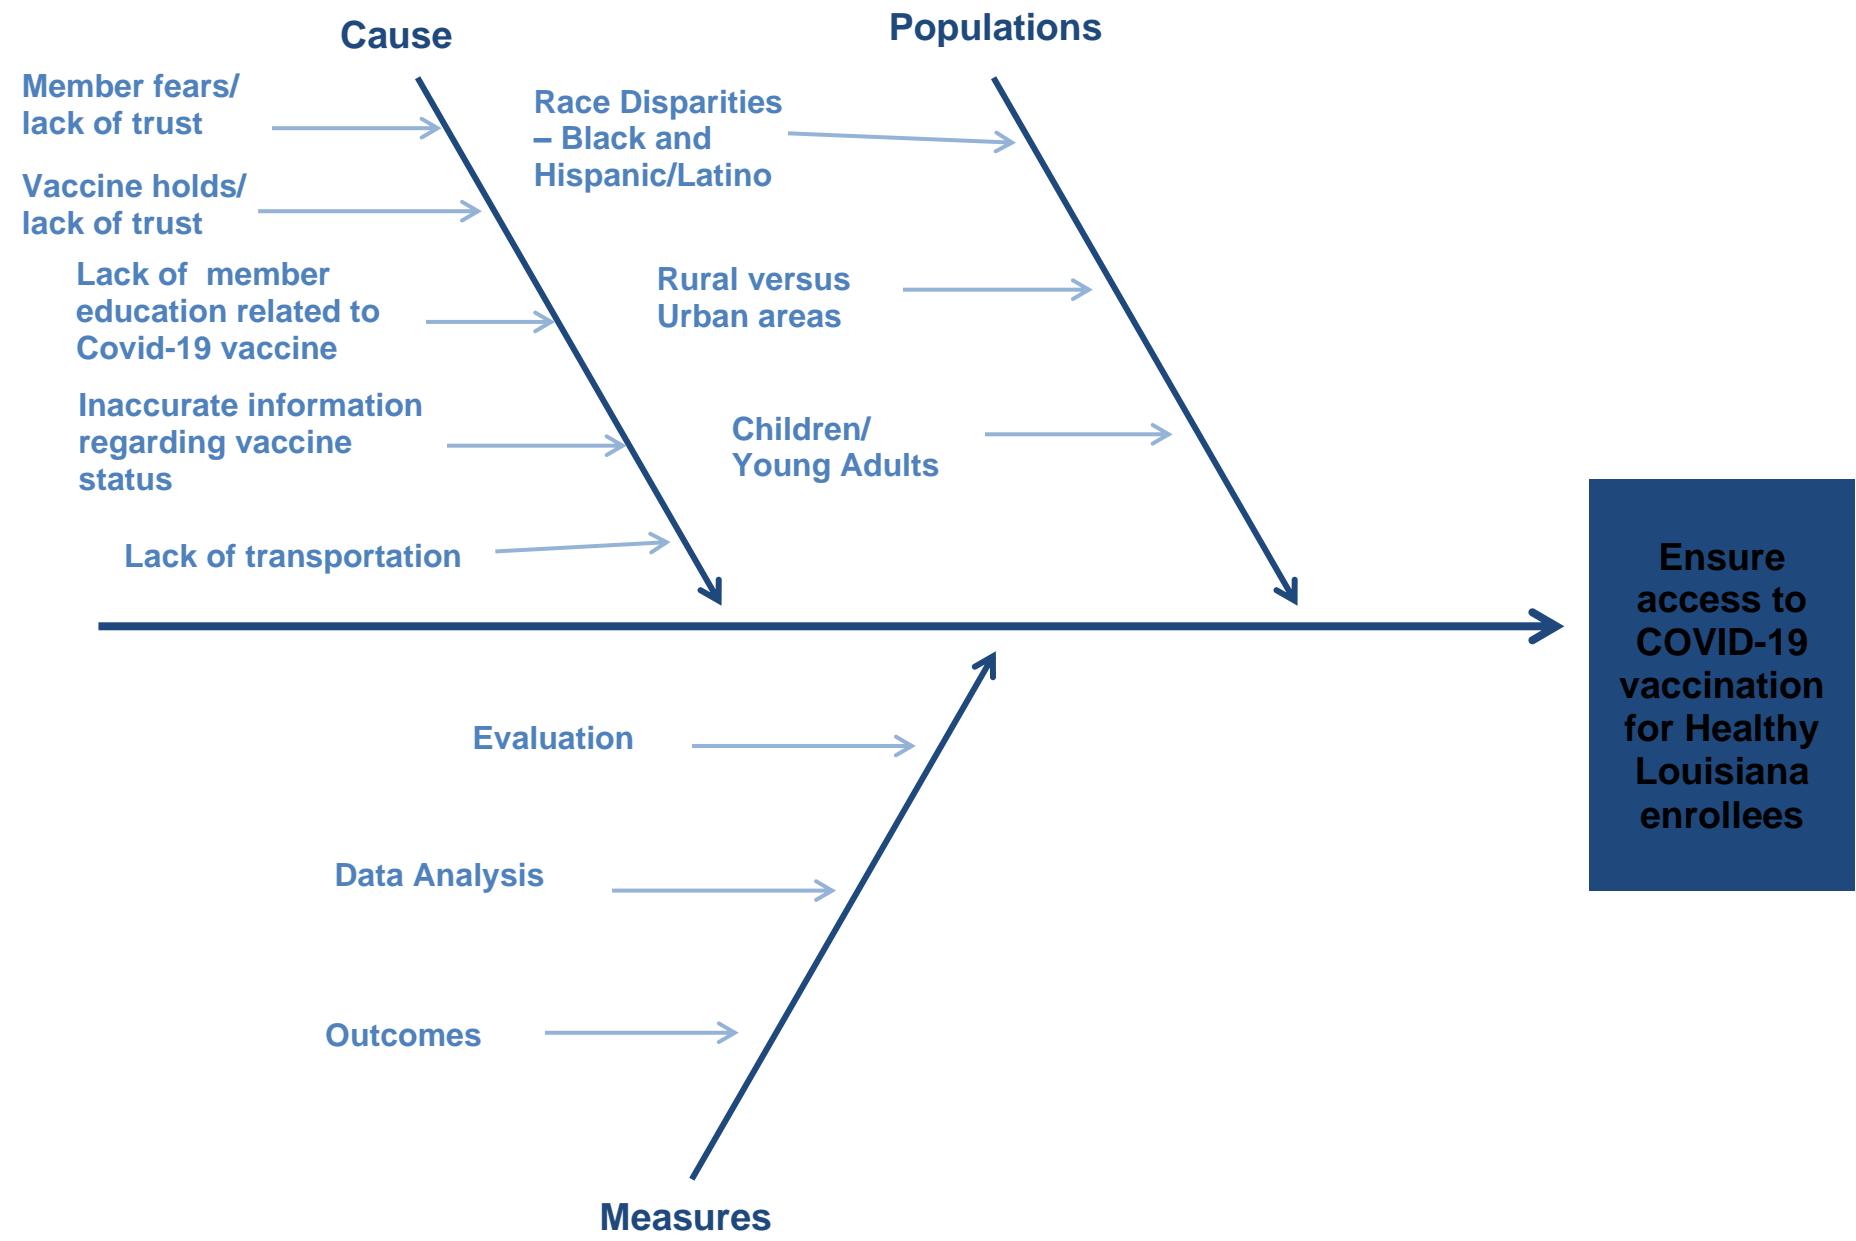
Cause

Member fears/ lack of trust

Vaccine holds/ lack of trust

Lack of member education related to Covid-19 vaccine

Inaccurate information regarding vaccine status

Lack of transportation

Populations

Race Disparities – Black and Hispanic/Latino

Rural versus Urban areas

Children/ Young Adults

Ensure access to COVID-19 vaccination for Healthy Louisiana enrollees

Evaluation

Data Analysis

Outcomes

Measures